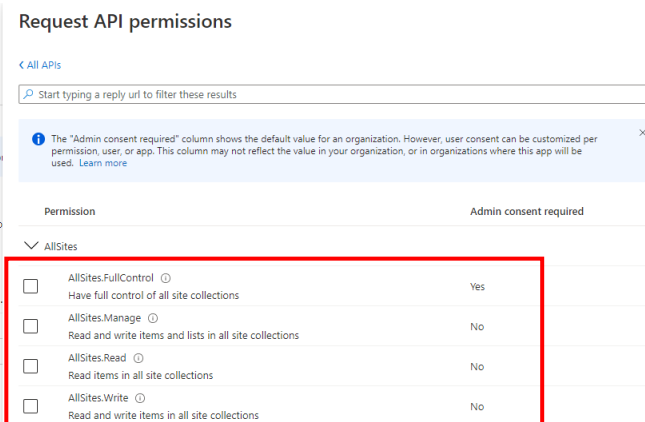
Request API permissions

< All APIs

Start typing a reply url to filter these results

The "Admin consent required" column shows the default value for an organization. However, user consent can be customized per permission, user, or app. This column may not reflect the value in your organization, or in organizations where this app will be used. Learn more

| Permission | Admin consent required |
|---|---|
| AllSites | |
| AllSites.FullControl ⓘ Have full control of all site collections | Yes |
| AllSites.Manage ⓘ Read and write items and lists in all site collections | No |
| AllSites.Read ⓘ Read items in all site collections | No |
| AllSites.Write ⓘ Read and write items in all site collections | No |